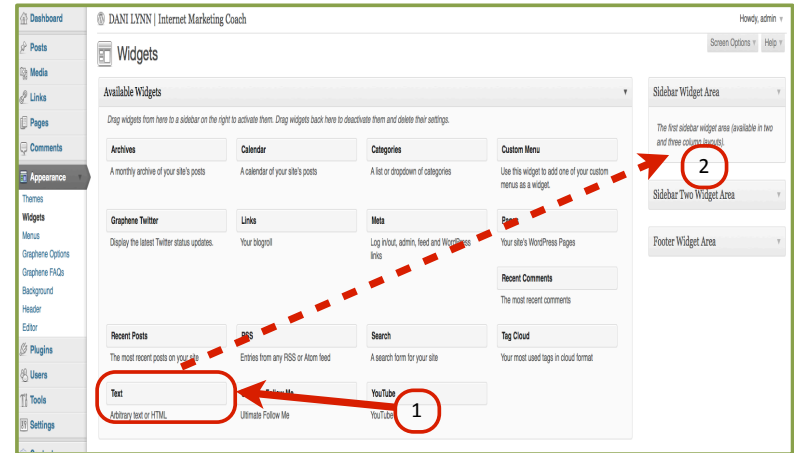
Dashboard
Posts
Media
Links
Pages
Comments
Appearance
Themes
Widgets
Menus
Graphene Options
Graphene FAQs
Background
Header
Editor
Plugins
Users
Tools
Settings

DANI LYNN | Internet Marketing Coach

Howdy, admin

Screen Options
Help

Widgets

Available Widgets

Drag widgets from here to a sidebar on the right to activate them. Drag widgets back here to deactivate them and delete their settings.

Archives
A monthly archive of your site's posts

Calendar
A calendar of your site's posts

Categories
A list or dropdown of categories

Custom Menu
Use this widget to add one of your custom menus as a widget.

Graphene Twitter
Display the latest Twitter status updates.

Links
Your blogroll

Meta
Log in/out, admin, feed and WordPress links

Pages
Your site's WordPress Pages

Recent Comments
The most recent comments

Recent Posts
The most recent posts on your site

RSS
Entries from any RSS or Atom feed

Search
A search form for your site

Tag Cloud
Your most used tags in cloud format

Text
Arbitrary text or HTML

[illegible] Follow Me
Ultimate Follow Me

YouTube
YouTube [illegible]

Sidebar Widget Area
The first sidebar widget area (available in two and three column layouts).

Sidebar Two Widget Area

Footer Widget Area

1

2